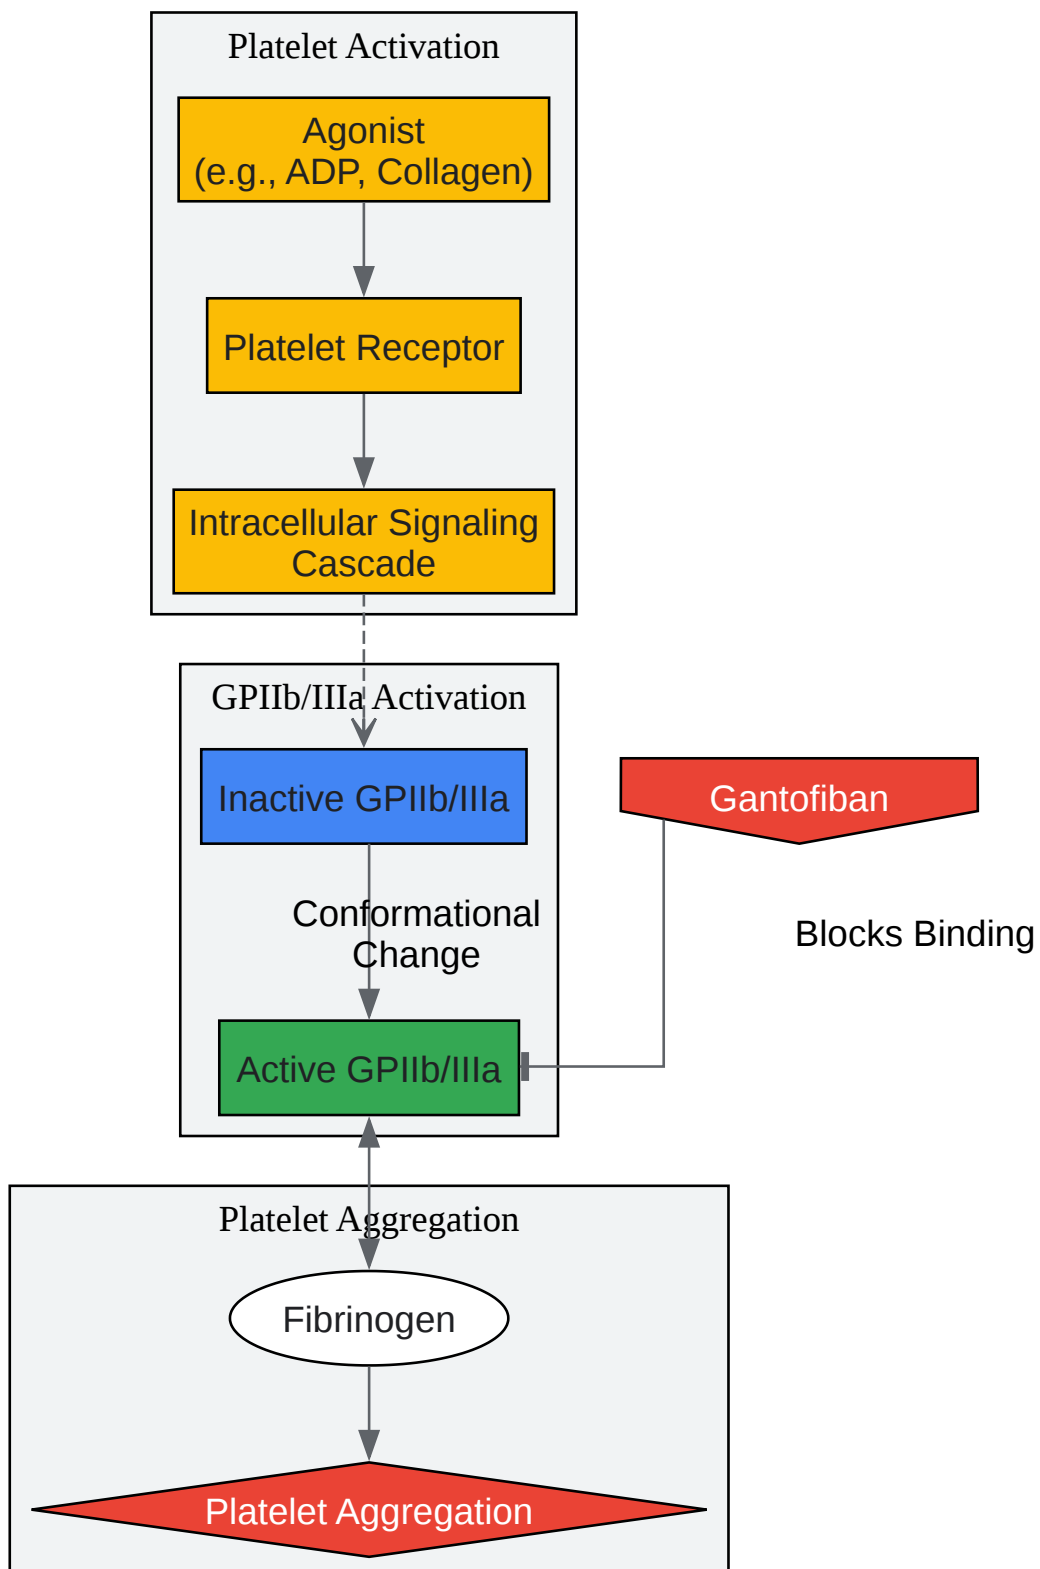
Platelet Activation

Agonist
(e.g., ADP, Collagen)

Platelet Receptor

Intracellular Signaling Cascade

GPIIb/IIIa Activation

Inactive GPIIb/IIIa

Gantofiban

Conformational Change

Blocks Binding

Active GPIIb/IIIa

Platelet Aggregation

Fibrinogen

Platelet Aggregation